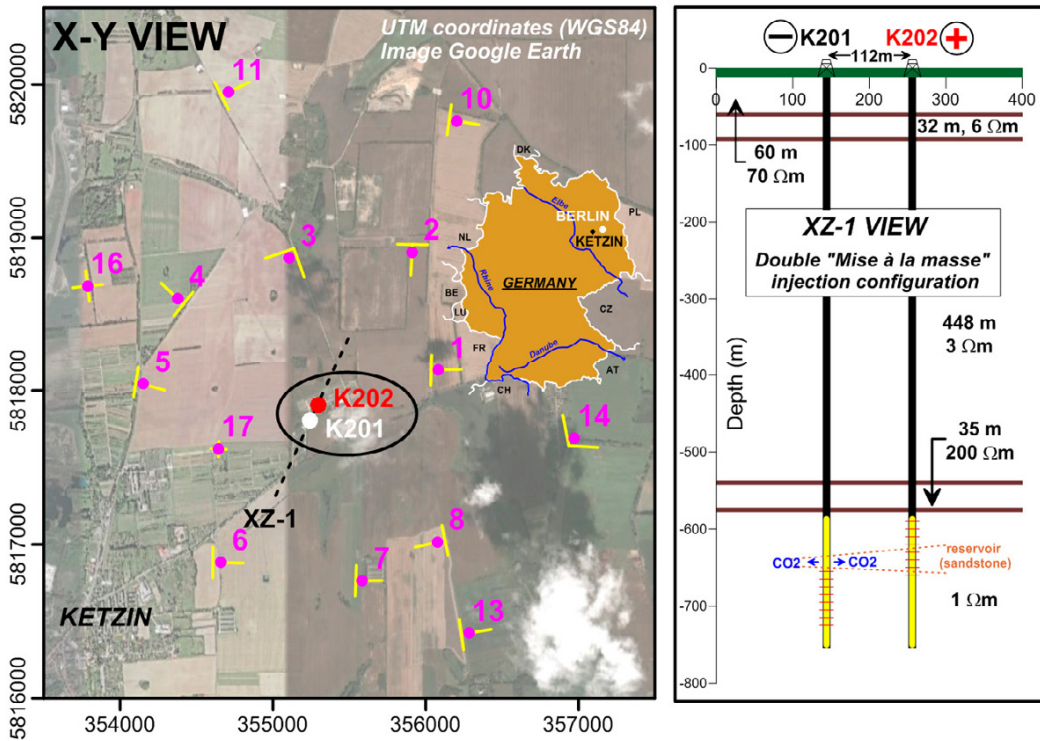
X-Y VIEW

UTM coordinates (WGS84)
Image Google Earth

5820000
5819000
5818000
5817000
5816000

354000
355000
356000
357000

11
10
3
2
16
4
5
1
K202
K201
17
14
XZ-1
8
6
7
13
KETZIN

DK
Elbe
BERLIN
PL
KETZIN
NL
GERMANY
Rhine
BE
LU
CZ
FR
Danube
AT
CH

− K201
K202 +
112m

0
100
200
300
400

0
-100
-200
-300
-400
-500
-600
-700
-800

Depth (m)

32 m, 6 $\Omega$m

60 m
70 $\Omega$m

XZ-1 VIEW
Double "Mise à la masse" injection configuration

448 m
3 $\Omega$m

35 m
200 $\Omega$m

CO2
CO2
reservoir
(sandstone)

1 $\Omega$m